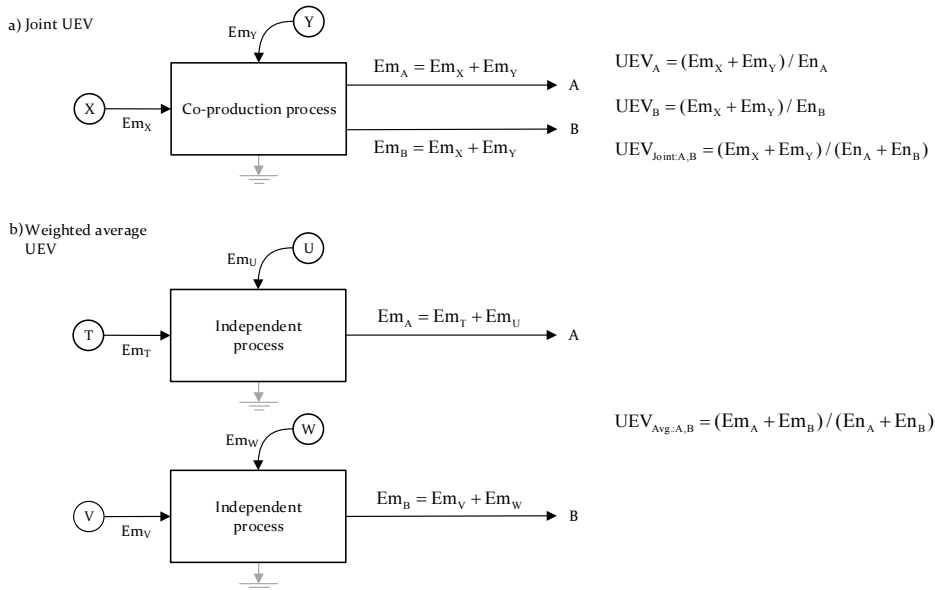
a) Joint UEV

$Em_Y$

Y

X

$Em_X$

Co-production process

$Em_A = Em_X + Em_Y$

A

$Em_B = Em_X + Em_Y$

B

$UEV_A = (Em_X + Em_Y) / En_A$

$UEV_B = (Em_X + Em_Y) / En_B$

$UEV_{Joint:A,B} = (Em_X + Em_Y) / (En_A + En_B)$

b) Weighted average UEV

$Em_U$

U

T

$Em_T$

Independent process

$Em_A = Em_T + Em_U$

A

$Em_W$

W

V

$Em_V$

Independent process

$Em_B = Em_V + Em_W$

B

$UEV_{Avg:A,B} = (Em_A + Em_B) / (En_A + En_B)$